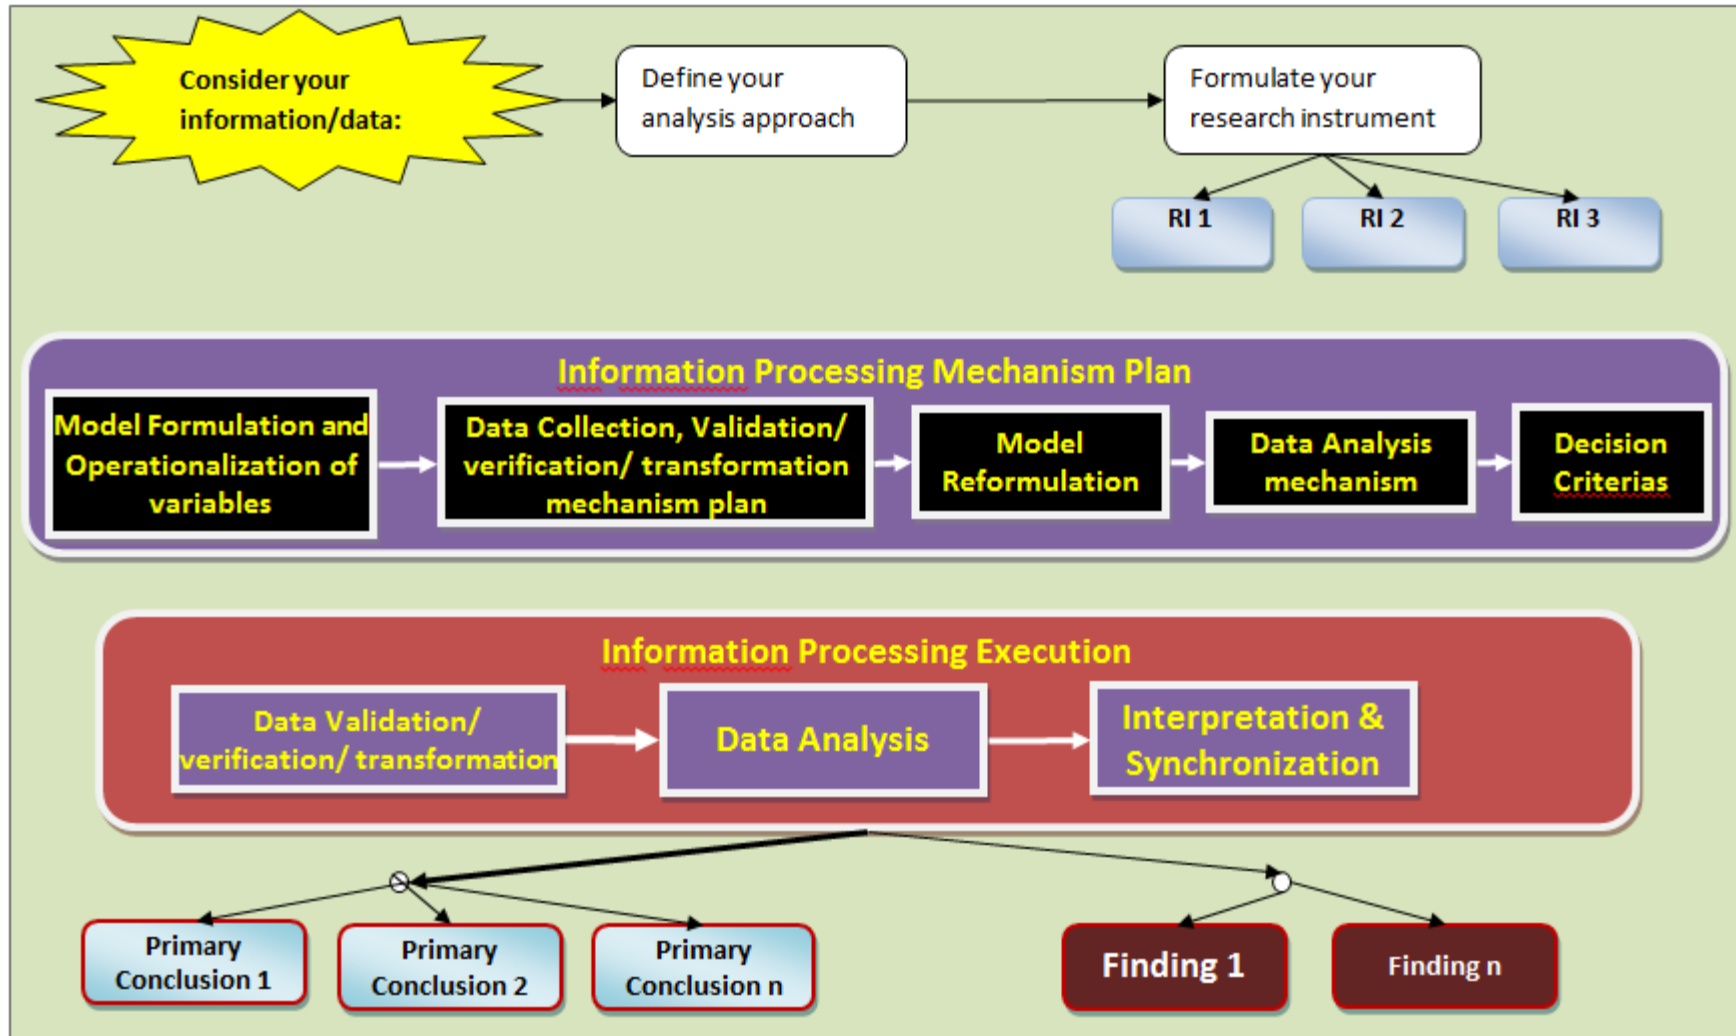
Consider your information/data:

Define your analysis approach

Formulate your research instrument

RI 1

RI 2

RI 3

Information Processing Mechanism Plan

Model Formulation and Operationalization of variables

Data Collection, Validation/ verification/ transformation mechanism plan

Model Reformulation

Data Analysis mechanism

Decision Criterias

Information Processing Execution

Data Validation/ verification/ transformation

Data Analysis

Interpretation & Synchronization

Primary Conclusion 1

Primary Conclusion 2

Primary Conclusion n

Finding 1

Finding n